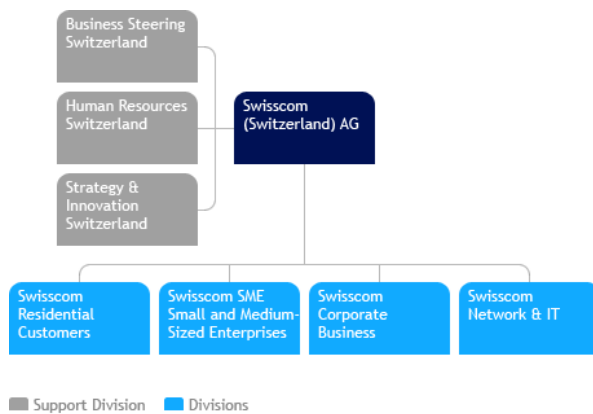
Business Steering Switzerland

Human Resources Switzerland

Strategy & Innovation Switzerland

Swisscom (Switzerland) AG

Swisscom Residential Customers

Swisscom SME Small and Medium-Sized Enterprises

Swisscom Corporate Business

Swisscom Network & IT

Support Division

Divisions